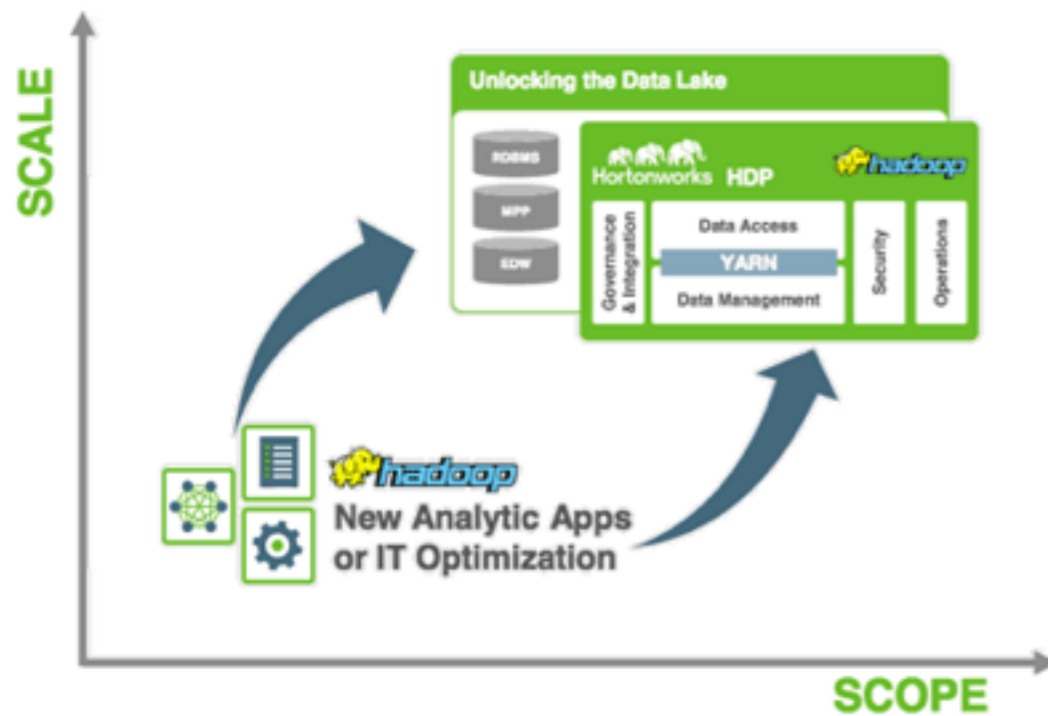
SCALE

Unlocking the Data Lake

RDBMS

MPP

EDW

Hortonworks HDP

hadoop

Governance & Integration

Data Access

YARN

Data Management

Security

Operations

hadoop

New Analytic Apps or IT Optimization

SCOPE